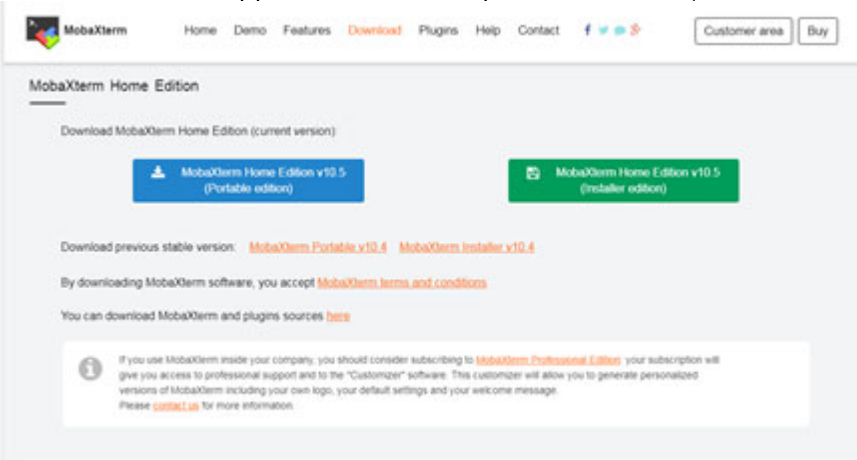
MobaXterm

Home Demo Features Download Plugins Help Contact

Customer area Buy

MobaXterm Home Edition

Download MobaXterm Home Edition (current version):

MobaXterm Home Edition v10.5 (Portable edition)

MobaXterm Home Edition v10.5 (Installer edition)

Download previous stable version: MobaXterm Portable v10.4 MobaXterm Installer v10.4

By downloading MobaXterm software, you accept MobaXterm terms and conditions

You can download MobaXterm and plugins sources here

If you use MobaXterm inside your company, you should consider subscribing to MobaXterm Professional Edition: your subscription will give you access to professional support and to the "Customizer" software. This customizer will allow you to generate personalized versions of MobaXterm including your own logo, your default settings and your welcome message. Please contact us for more information.